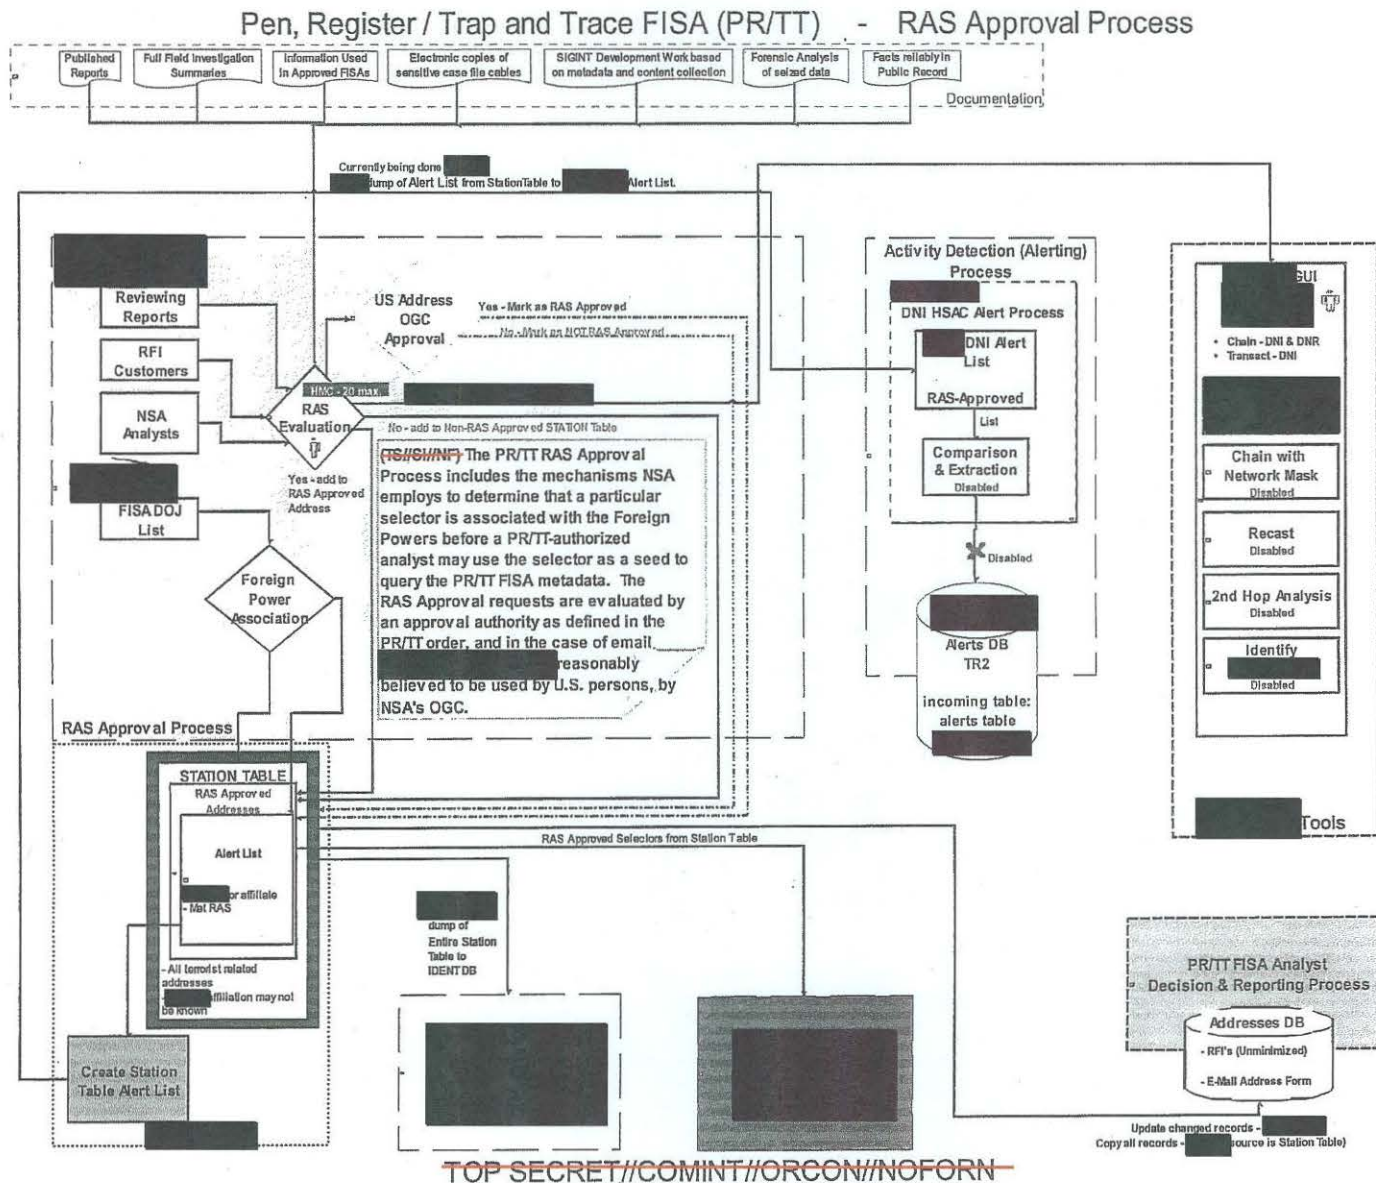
Pen, Register / Trap and Trace FISA (PR/TT) - RAS Approval Process

Published Reports

Full Field Investigation Summaries

Information Used in Approved FISAs

Electronic copies of sensitive case file cables

SIGINT Development Work based on metadata and content collection

Forensic Analysis of seized data

Facts reliably in Public Record

Documentation

Currently being done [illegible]
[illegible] dump of Alert List from StationTable to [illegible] Alert List.

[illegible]

Reviewing Reports

RFI Customers

NSA Analysts

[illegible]
FISA DOJ List

US Address OGC Approval

Yes - Mark as RAS Approved

No - Mark as NOT RAS Approved

HMC - 20 max. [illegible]

RAS Evaluation

No - add to Non-RAS Approved STATION Table

Yes - add to RAS Approved Address

Foreign Power Association

(TS//SI//NF) The PR/TT RAS Approval Process includes the mechanisms NSA employs to determine that a particular selector is associated with the Foreign Powers before a PR/TT-authorized analyst may use the selector as a seed to query the PR/TT FISA metadata. The RAS Approval requests are evaluated by an approval authority as defined in the PR/TT order, and in the case of email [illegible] reasonably believed to be used by U.S. persons, by NSA's OGC.

RAS Approval Process

STATION TABLE

RAS Approved Addresses

Alert List

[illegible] or affiliate
- Met RAS

- All terrorist related addresses
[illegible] affiliation may not be known

Create Station Table Alert List

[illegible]

RAS Approved Selectors from Station Table

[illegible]
dump of Entire Station Table to IDENT DB

Activity Detection (Alerting) Process

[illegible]

DNI HSAC Alert Process

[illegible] DNI Alert List

RAS-Approved List

Comparison & Extraction
Disabled

Disabled

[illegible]
Alerts DB
TR2

incoming table: alerts table
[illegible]

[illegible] GUI

• Chain - DNI & DNR
• Transact - DNI

Chain with Network Mask
Disabled

Recast
Disabled

2nd Hop Analysis
Disabled

Identify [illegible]
Disabled

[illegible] Tools

PR/TT FISA Analyst Decision & Reporting Process

Addresses DB

- RFI's (Unminimized)

- E-Mail Address Form

Update changed records - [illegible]
Copy all records - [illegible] source is Station Table)

TOP SECRET//COMINT//ORCON//NOFORN